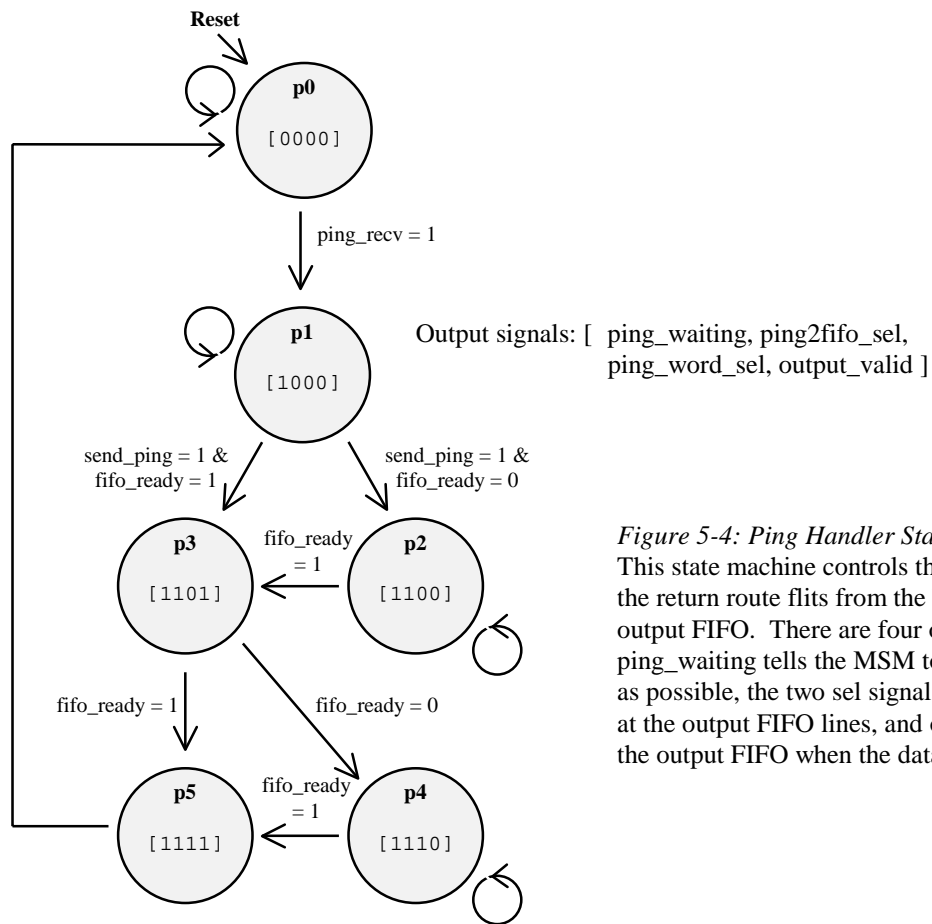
Reset

p0
[0000]

ping_recv = 1

p1
[1000]

Output signals: [ ping_waiting, ping2fifo_sel, ping_word_sel, output_valid ]

send_ping = 1 & fifo_ready = 1

send_ping = 1 & fifo_ready = 0

p3
[1101]

fifo_ready = 1

p2
[1100]

Figure 5-4: Ping Handler Sta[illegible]
This state machine controls th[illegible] the return route flits from the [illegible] output FIFO. There are four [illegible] ping_waiting tells the MSM to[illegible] as possible, the two sel signal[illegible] at the output FIFO lines, and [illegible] the output FIFO when the data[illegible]

fifo_ready = 1

fifo_ready = 0

p5
[1111]

fifo_ready = 1

p4
[1110]